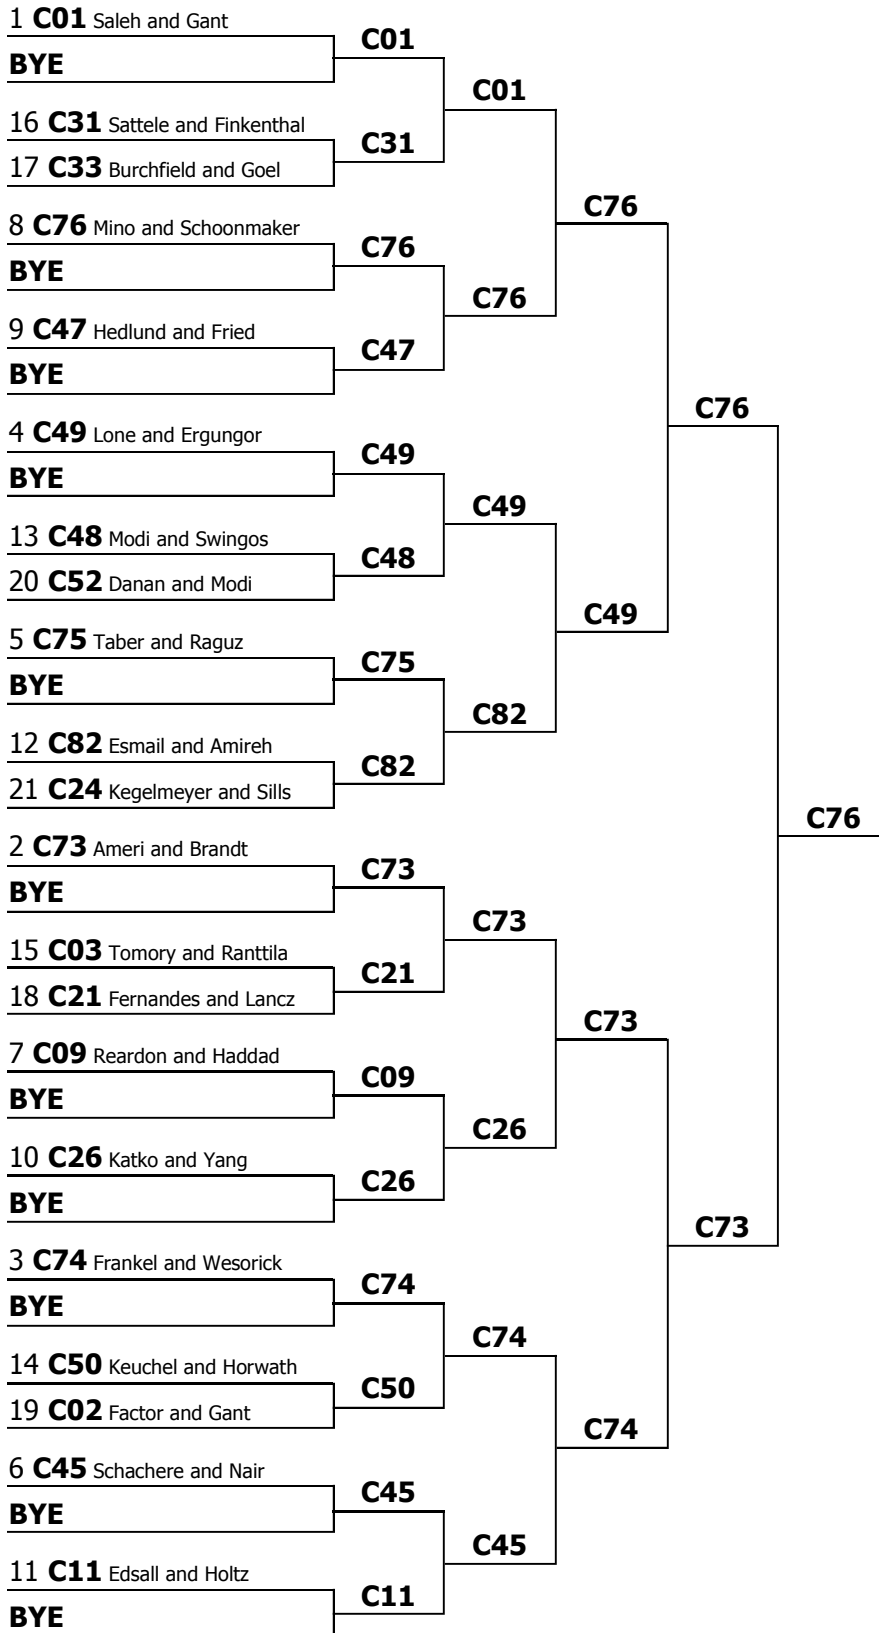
1 **C01** Saleh and Gant
**BYE**
**C01**

16 **C31** Sattele and Finkenthal
17 **C33** Burchfield and Goel
**C31**

**C01**

8 **C76** Mino and Schoonmaker
**BYE**
**C76**

9 **C47** Hedlund and Fried
**BYE**
**C47**

**C76**

**C76**

4 **C49** Lone and Ergungor
**BYE**
**C49**

13 **C48** Modi and Swingos
20 **C52** Danan and Modi
**C48**

**C49**

5 **C75** Taber and Raguz
**BYE**
**C75**

12 **C82** Esmail and Amireh
21 **C24** Kegelmeyer and Sills
**C82**

**C82**

**C49**

**C76**

**C76**

2 **C73** Ameri and Brandt
**BYE**
**C73**

15 **C03** Tomory and Ranttila
18 **C21** Fernandes and Lancz
**C21**

**C73**

7 **C09** Reardon and Haddad
**BYE**
**C09**

10 **C26** Katko and Yang
**BYE**
**C26**

**C26**

**C73**

3 **C74** Frankel and Wesorick
**BYE**
**C74**

14 **C50** Keuchel and Horwath
19 **C02** Factor and Gant
**C50**

**C74**

6 **C45** Schachere and Nair
**BYE**
**C45**

11 **C11** Edsall and Holtz
**BYE**
**C11**

**C45**

**C74**

**C73**